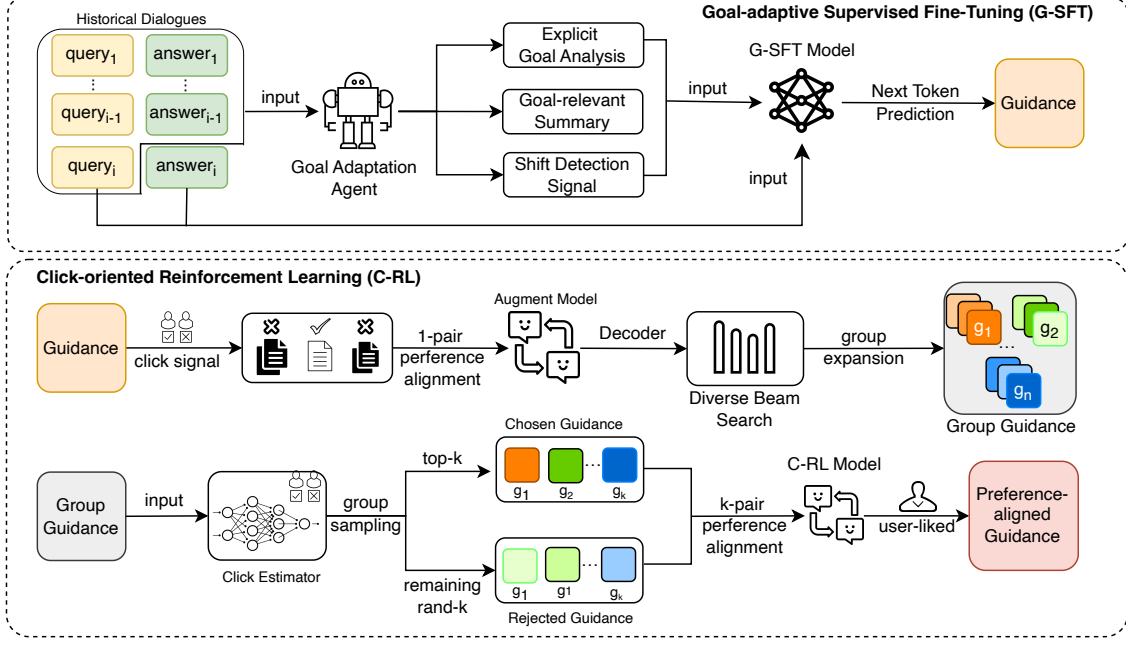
Goal-adaptive Supervised Fine-Tuning (G-SFT)

Historical Dialogues

$\text{query}_1$ $\text{answer}_1$

⋮ ⋮

$\text{query}_{i-1}$ $\text{answer}_{i-1}$

$\text{query}_i$ $\text{answer}_i$

input

Goal Adaptation Agent

Explicit Goal Analysis

Goal-relevant Summary

Shift Detection Signal

input

G-SFT Model

Next Token Prediction

Guidance

input

Click-oriented Reinforcement Learning (C-RL)

Guidance

click signal

1-pair perference alignment

Augment Model

Decoder

Diverse Beam Search

group expansion

$g_1$ $g_2$ … $g_n$

Group Guidance

Group Guidance

input

Click Estimator

group sampling

top-k

Chosen Guidance

$g_1$ $g_2$ … $g_k$

remaining rand-k

$g_1$ $g_1$ … $g_k$

Rejected Guidance

k-pair perference alignment

C-RL Model

user-liked

Preference-aligned Guidance